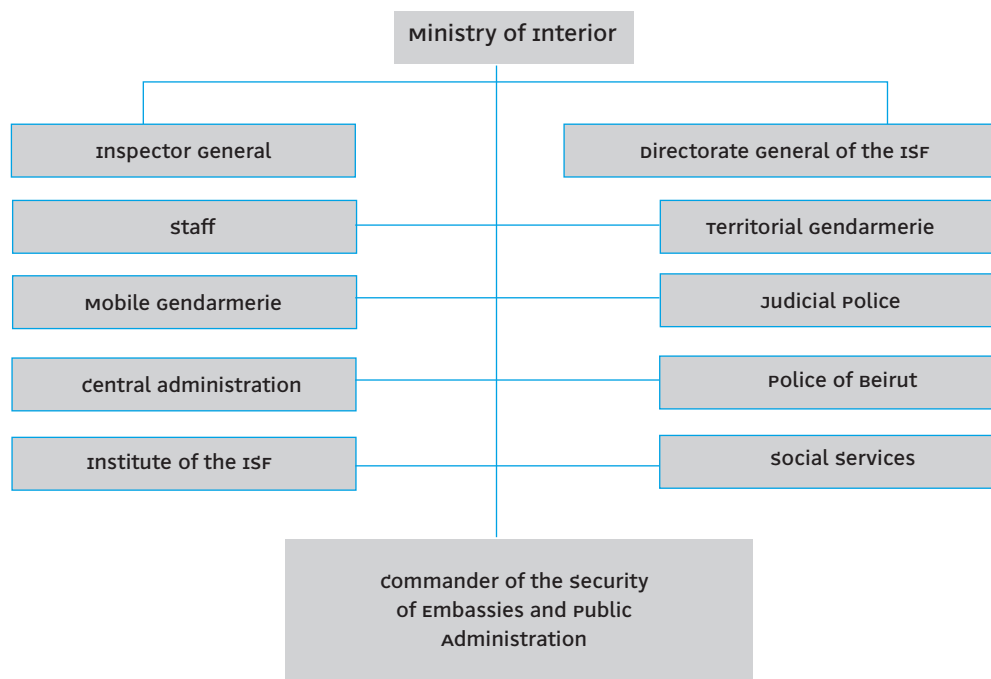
Ministry of Interior

Inspector General

Directorate General of the ISF

Staff

Territorial Gendarmerie

Mobile Gendarmerie

Judicial Police

Central administration

Police of Beirut

Institute of the ISF

Social Services

Commander of the Security of Embassies and Public Administration